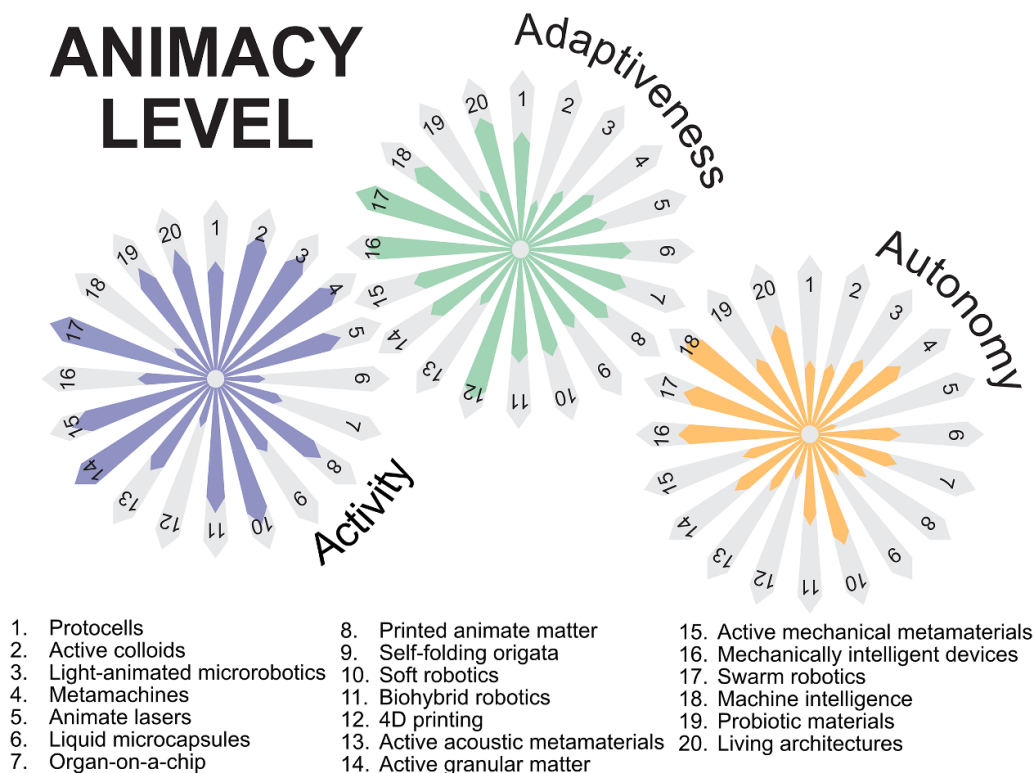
ANIMACY LEVEL

Adaptiveness

20 1 2 3 4 5 6 7 8 9 10 11 12 13 14 15 16 17 18 19

Activity

20 1 2 3 4 5 6 7 8 9 10 11 12 13 14 15 16 17 18 19

Autonomy

20 1 2 3 4 5 6 7 8 9 10 11 12 13 14 15 16 17 18 19

1. Protocells
2. Active colloids
3. Light-animated microrobotics
4. Metamachines
5. Animate lasers
6. Liquid microcapsules
7. Organ-on-a-chip
8. Printed animate matter
9. Self-folding origata
10. Soft robotics
11. Biohybrid robotics
12. 4D printing
13. Active acoustic metamaterials
14. Active granular matter
15. Active mechanical metamaterials
16. Mechanically intelligent devices
17. Swarm robotics
18. Machine intelligence
19. Probiotic materials
20. Living architectures